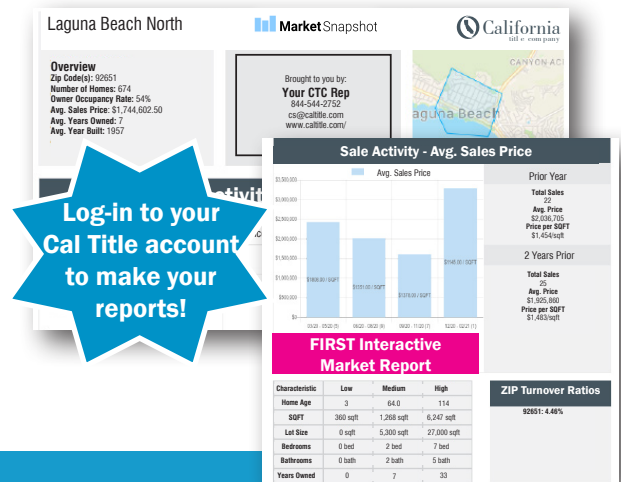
Laguna Beach North

Market Snapshot

California
title company

Overview
Zip Code(s): 92651
Number of Homes: 674
Owner Occupancy Rate: 54%
Avg. Sales Price: $1,744,602.50
Avg. Years Owned: 7
Avg. Year Built: 1957

Brought to you by:
Your CTC Rep
844-544-2752
cs@caltitle.com
www.caltitle.com/

CANYON ACRES
Laguna Beach

Log-in to your Cal Title account to make your reports!

Sale Activity - Avg. Sales Price

Avg. Sales Price

$3,500,000
$3,000,000
$2,500,000
$2,000,000
$1,500,000
$1,000,000
$500,000
$0

$1608.00 / SQFT
$1551.00 / SQFT
$1378.00 / SQFT
$1545.00 / SQFT

03/20 - 05/20 (1)
06/20 - 08/20 (9)
09/20 - 11/20 (7)
12/20 - 02/21 (1)

Prior Year
Total Sales
22
Avg. Price
$2,036,705
Price per SQFT
$1,454/sqft

2 Years Prior
Total Sales
25
Avg. Price
$1,925,860
Price per SQFT
$1,483/sqft

FIRST Interactive Market Report

| Characteristic | Low | Medium | High |
|---|---|---|---|
| Home Age | 3 | 64.0 | 114 |
| SQFT | 360 sqft | 1,268 sqft | 6,247 sqft |
| Lot Size | 0 sqft | 5,300 sqft | 27,000 sqft |
| Bedrooms | 0 bed | 2 bed | 7 bed |
| Bathrooms | 0 bath | 2 bath | 5 bath |
| Years Owned | 0 | 7 | 33 |

ZIP Turnover Ratios
92651: 4.46%